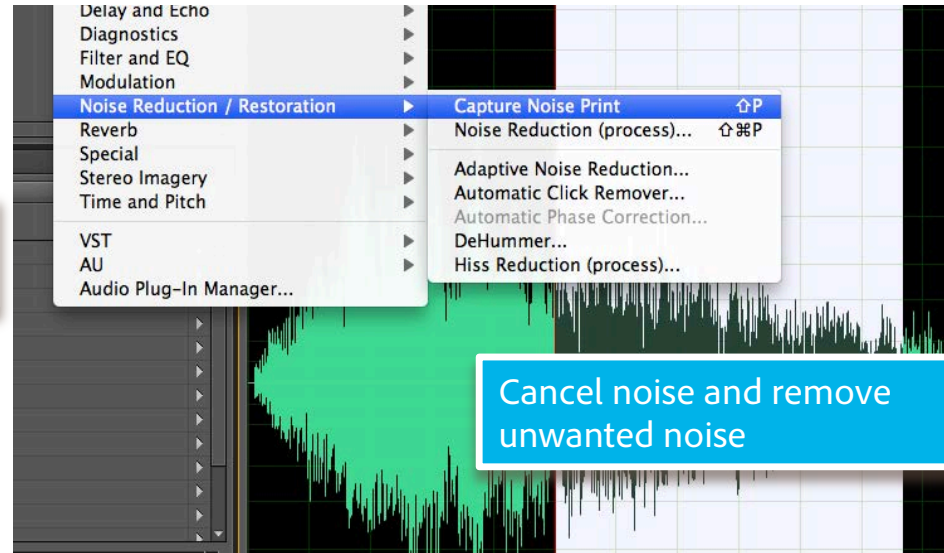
Delay and Echo
Diagnostics
Filter and EQ
Modulation
Noise Reduction / Restoration
Reverb
Special
Stereo Imagery
Time and Pitch
VST
AU
Audio Plug-In Manager...

Capture Noise Print ⇧P
Noise Reduction (process)... ⇧⌘P
Adaptive Noise Reduction...
Automatic Click Remover...
Automatic Phase Correction...
DeHummer...
Hiss Reduction (process)...

Cancel noise and remove unwanted noise